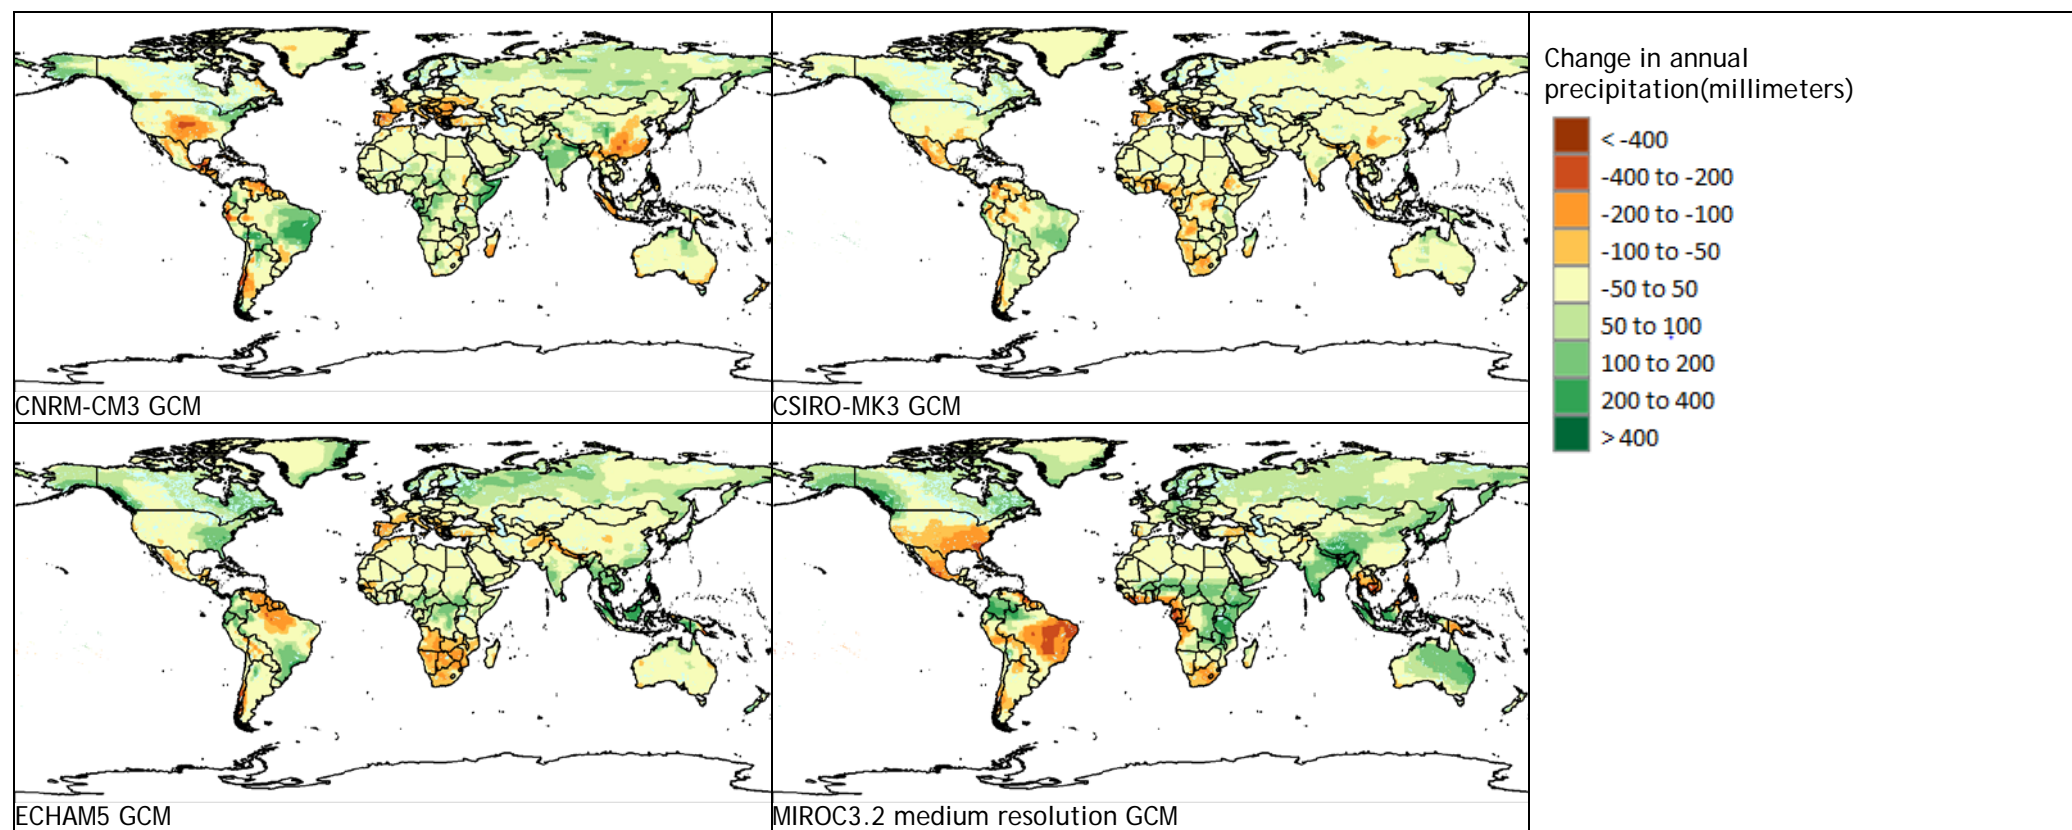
CNRM-CM3 GCM

CSIRO-MK3 GCM

Change in annual precipitation(millimeters)

< -400
-400 to -200
-200 to -100
-100 to -50
-50 to 50
50 to 100
100 to 200
200 to 400
> 400

ECHAM5 GCM

MIROC3.2 medium resolution GCM